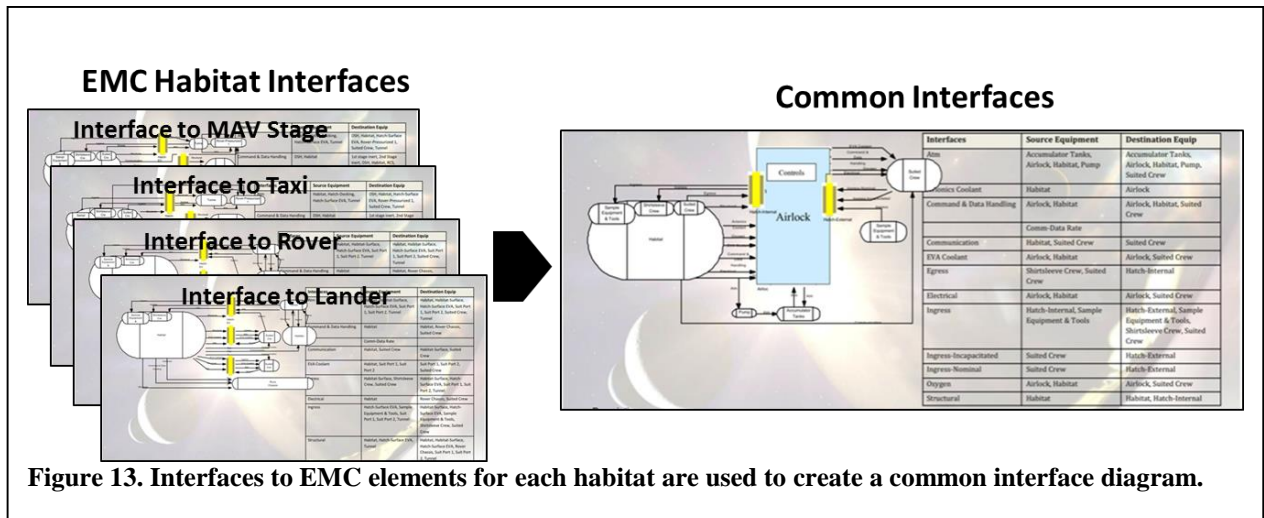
EMC Habitat Interfaces

Interface to MAV Stage

Interface to Taxi

Interface to Rover

Interface to Lander

Common Interfaces

Controls

Airlock

Habitat

Sample Equipment & Tools

Suited Crew

Pump

Accumulator Tanks

| Interfaces | Source Equipment | Destination Equip |
|---|---|---|
| Atm | Accumulator Tanks, Airlock, Habitat, Pump | Accumulator Tanks, Airlock, Habitat, Pump, Suited Crew |
| Avionics Coolant | Habitat | Airlock |
| Command & Data Handling | Airlock, Habitat | Airlock, Habitat, Suited Crew |
| | Comm-Data Rate | |
| Communication | Habitat, Suited Crew | Suited Crew |
| EVA Coolant | Airlock, Habitat | Airlock, Suited Crew |
| Egress | Shirtsleeve Crew, Suited Crew | Hatch-Internal |
| Electrical | Airlock, Habitat | Airlock, Suited Crew |
| Ingress | Hatch-Internal, Sample Equipment & Tools | Hatch-External, Sample Equipment & Tools, Shirtsleeve Crew, Suited Crew |
| Ingress-Incapacitated | Suited Crew | Hatch-External |
| Ingress-Nominal | Suited Crew | Hatch-External |
| Oxygen | Airlock, Habitat | Airlock, Suited Crew |
| Structural | Habitat | Habitat, Hatch-Internal |

Figure 13. Interfaces to EMC elements for each habitat are used to create a common interface diagram.